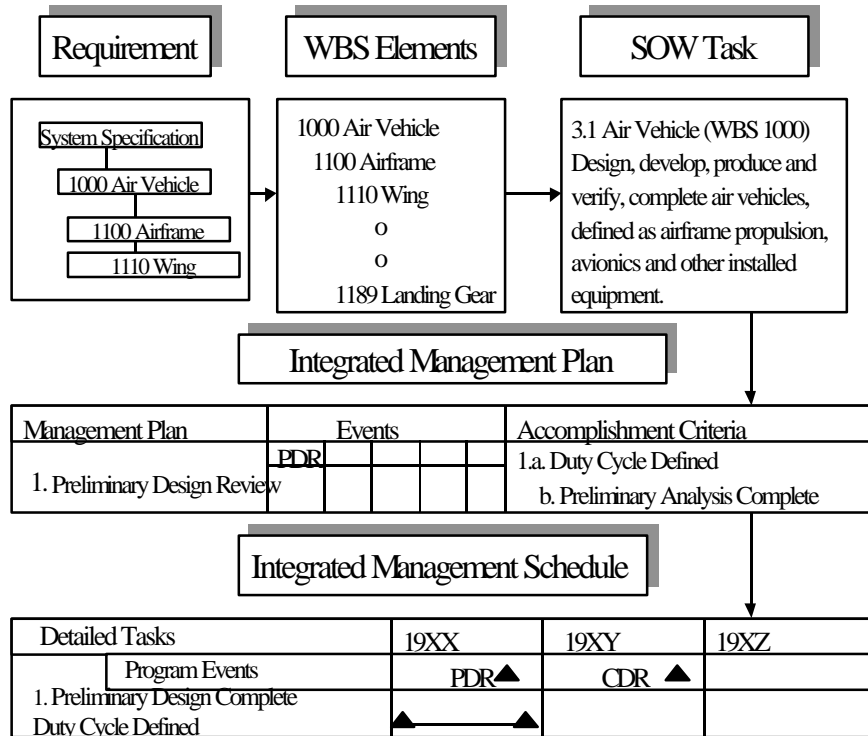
Requirement

WBS Elements

SOW Task

System Specification

1000 Air Vehicle

1100 Airframe

1110 Wing

1000 Air Vehicle
1100 Airframe
1110 Wing
o
o
1189 Landing Gear

3.1 Air Vehicle (WBS 1000) Design, develop, produce and verify, complete air vehicles, defined as airframe propulsion, avionics and other installed equipment.

Integrated Management Plan

| Management Plan | Events | Accomplishment Criteria |
|---|---|---|
| 1. Preliminary Design Review | PDR | 1.a. Duty Cycle Defined<br>b. Preliminary Analysis Complete |

Integrated Management Schedule

| Detailed Tasks | 19XX | 19XY | 19XZ |
|---|---|---|---|
| Program Events | PDR | CDR | |
| 1. Preliminary Design Complete<br>Duty Cycle Defined | | | |